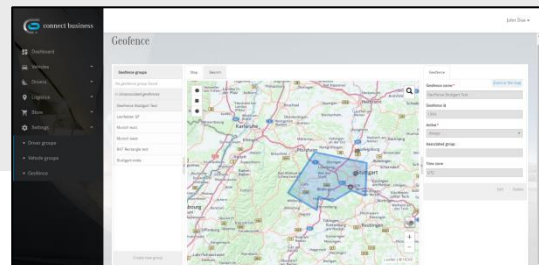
connect business

John Doe

Dashboard
Vehicles
Drivers
Logistics
Store
Settings
Driver groups
Vehicle groups
Geofence

Geofence

Geofence groups
No geofence group found
Unassociated geofences
Geofence Stuttgart Test
Lambertz GF
Munich test
Munich test
B27 Rectangle test
Stuttgart train

Create new group

Map
Search

Karlsruhe
Stuttgart

Leaflet | © TomTom

Geofence
Zoom to this map

Geofence name *
Geofence Stuttgart Test
Geofence Id
1704
Active *
Aktiv
Associated group

Time zone
UTC

Save
Delete